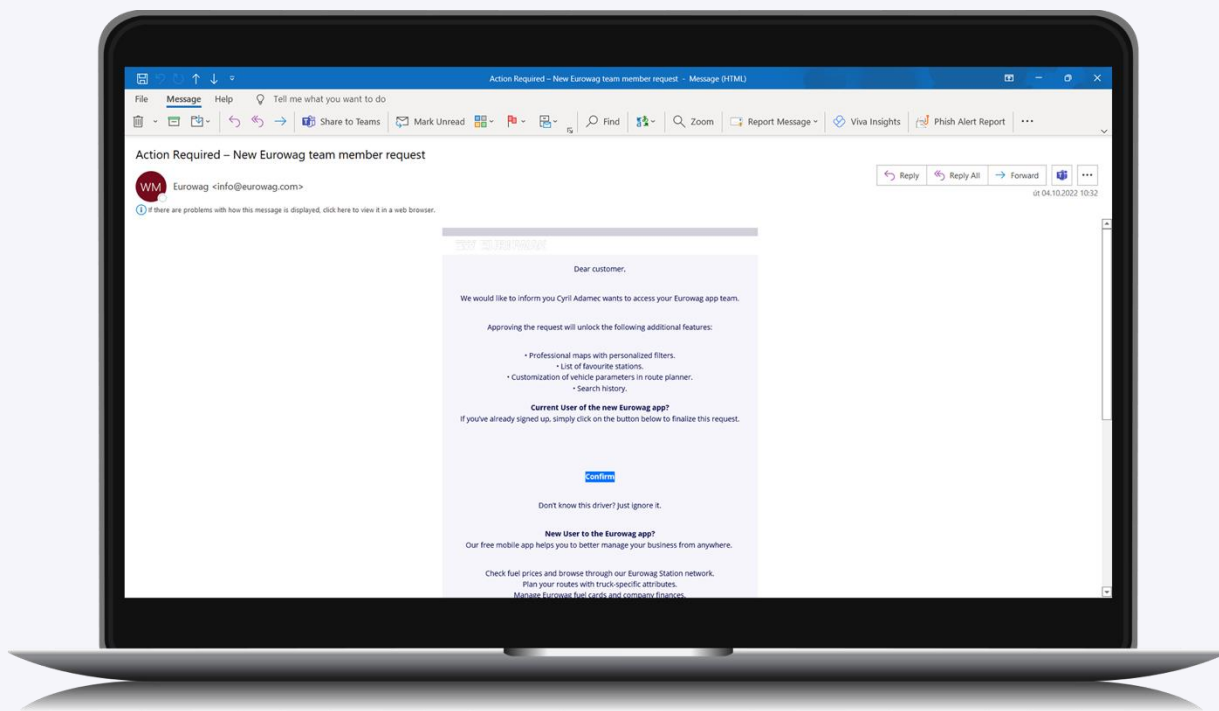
Action Required – New Eurowag team member request - Message (HTML)

File Message Help Tell me what you want to do

Share to Teams Mark Unread Find Zoom Report Message Viva Insights Phish Alert Report ···

Action Required – New Eurowag team member request

WM Eurowag <info@eurowag.com>

Reply Reply All Forward ···

út 04.10.2022 10:32

If there are problems with how this message is displayed, click here to view it in a web browser.

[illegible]

Dear customer,

We would like to inform you Cyril Adamec wants to access your Eurowag app team.

Approving the request will unlock the following additional features:

• Professional maps with personalized filters.
• List of favourite stations.
• Customization of vehicle parameters in route planner.
• Search history.

Current User of the new Eurowag app?
If you've already signed up, simply click on the button below to finalize this request.

Confirm

Don't know this driver? Just ignore it.

New User to the Eurowag app?
Our free mobile app helps you to better manage your business from anywhere.

Check fuel prices and browse through our Eurowag Station network.
Plan your routes with truck-specific attributes.
Manage Eurowag fuel cards and company finances.